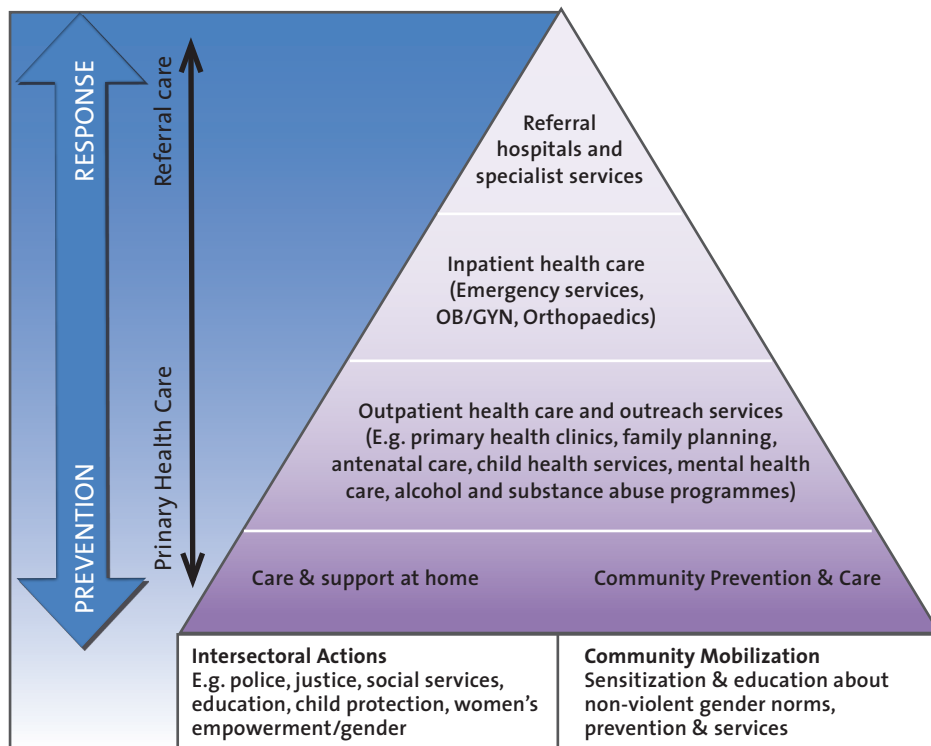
RESPONSE

PREVENTION

Referral care

Primary Health Care

Referral hospitals and specialist services

Inpatient health care (Emergency services, OB/GYN, Orthopaedics)

Outpatient health care and outreach services (E.g. primary health clinics, family planning, antenatal care, child health services, mental health care, alcohol and substance abuse programmes)

Care & support at home

Community Prevention & Care

Intersectoral Actions
E.g. police, justice, social services, education, child protection, women's empowerment/gender

Community Mobilization
Sensitization & education about non-violent gender norms, prevention & services